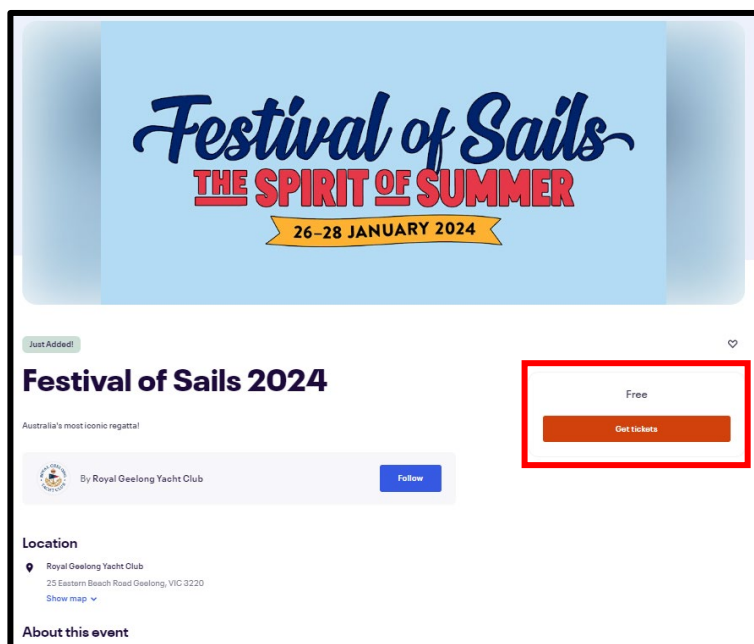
Festival of Sails
THE SPIRIT OF SUMMER
26–28 JANUARY 2024

Just Added!

Festival of Sails 2024

Australia's most iconic regatta!

By Royal Geelong Yacht Club

Follow

Free

Get tickets

Location

Royal Geelong Yacht Club
25 Eastern Beach Road Geelong, VIC 3220
Show map

About this event